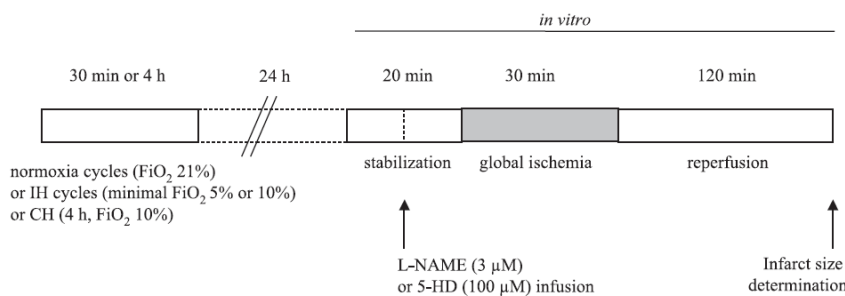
in vitro

30 min or 4 h

24 h

20 min

30 min

120 min

normoxia cycles ($FiO_2$ 21%) or IH cycles (minimal $FiO_2$ 5% or 10%) or CH (4 h, $FiO_2$ 10%)

stabilization

global ischemia

reperfusion

L-NAME (3 μM) or 5-HD (100 μM) infusion

Infarct size determination